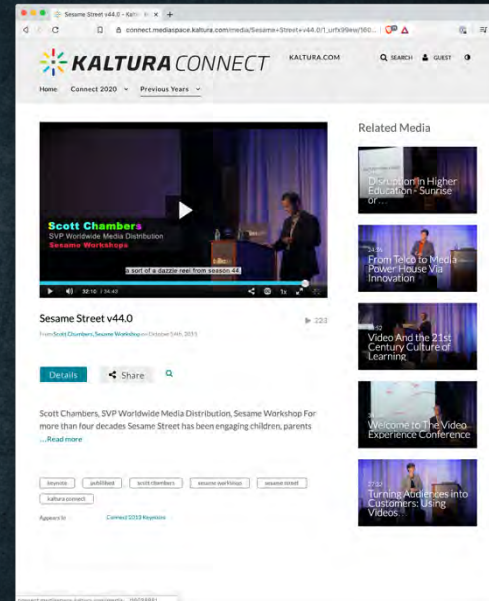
Sesame Street v44.0 - Kaltur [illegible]

connect.mediaspace.kaltura.com/media/Sesame+Street+v44.0/1_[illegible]

KALTURA CONNECT

KALTURA.COM

SEARCH

GUEST

Home Connect 2020 Previous Years

Scott Chambers
SVP Worldwide Media Distribution
Sesame Workshop

a sort of a dazzle reel from season 44

32:10 / 34:43

1x

Sesame Street v44.0

222

From Scott Chambers, Sesame Workshop on October 14th, 2015

Details Share

Scott Chambers, SVP Worldwide Media Distribution, Sesame Workshop For more than four decades Sesame Street has been engaging children, parents
...Read more

keynote published scott chambers sesame workshop sesame street
kaltura connect

Appears In Connect 2015 Keynotes

Related Media

Disruption in Higher Education - Sunrise or...

24:34
From Telco to Media Power House Via Innovation

29:12
Video And the 21st Century Culture of Learning

34:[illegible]
Welcome to The Video Experience Conference

27:32
Turning Audiences into Customers: Using Videos